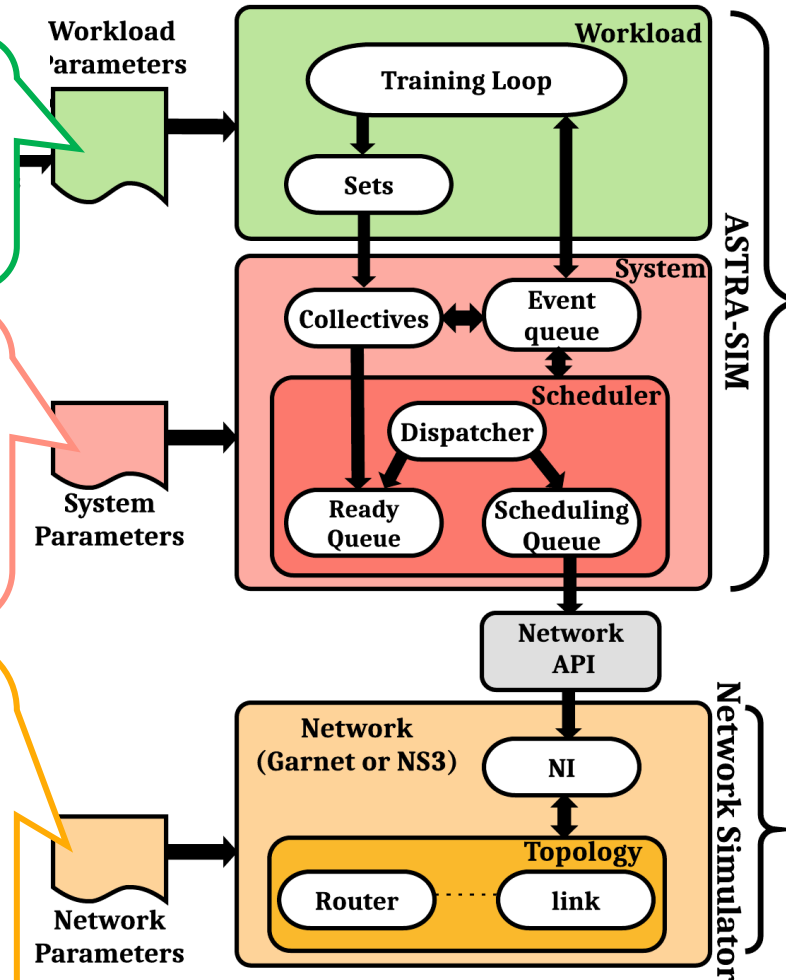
Workload
Parameters

Workload

Training Loop

Sets

System

Collectives

Event queue

Scheduler

Dispatcher

Ready Queue

Scheduling Queue

System
Parameters

ASTRA-SIM

Network API

Network
(Garnet or NS3)

NI

Topology

Router

link

Network
Parameters

Network Simulator